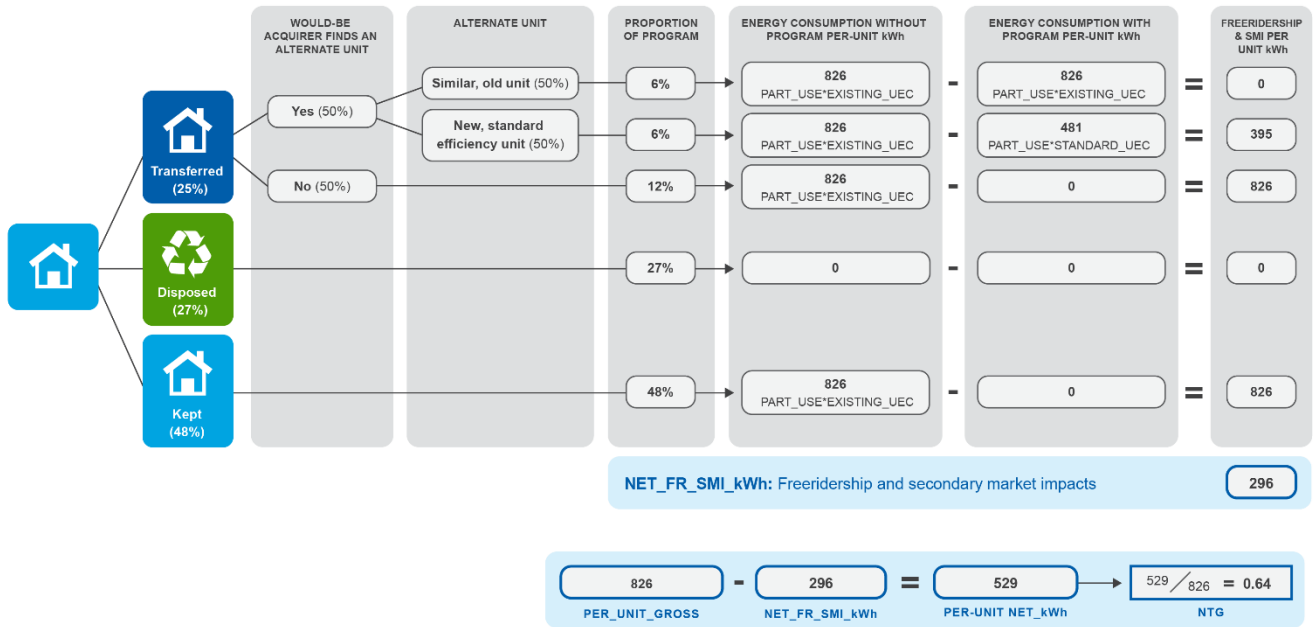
WOULD-BE ACQUIRER FINDS AN ALTERNATE UNIT

ALTERNATE UNIT

PROPORTION OF PROGRAM

ENERGY CONSUMPTION WITHOUT PROGRAM PER-UNIT kWh

ENERGY CONSUMPTION WITH PROGRAM PER-UNIT kWh

FREERIDERSHIP & SMI PER UNIT kWh

Transferred (25%)

Yes (50%)

Similar, old unit (50%)

6%

826 PART_USE*EXISTING_UEC

-

826 PART_USE*EXISTING_UEC

=

0

New, standard efficiency unit (50%)

6%

826 PART_USE*EXISTING_UEC

-

481 PART_USE*STANDARD_UEC

=

395

No (50%)

12%

826 PART_USE*EXISTING_UEC

-

0

=

826

Disposed (27%)

27%

0

-

0

=

0

Kept (48%)

48%

826 PART_USE*EXISTING_UEC

-

0

=

826

NET_FR_SMI_kWh: Freeridership and secondary market impacts

296

826 PER_UNIT_GROSS - 296 NET_FR_SMI_kWh = 529 PER-UNIT NET_kWh

$529 / 826$ = 0.64

NTG